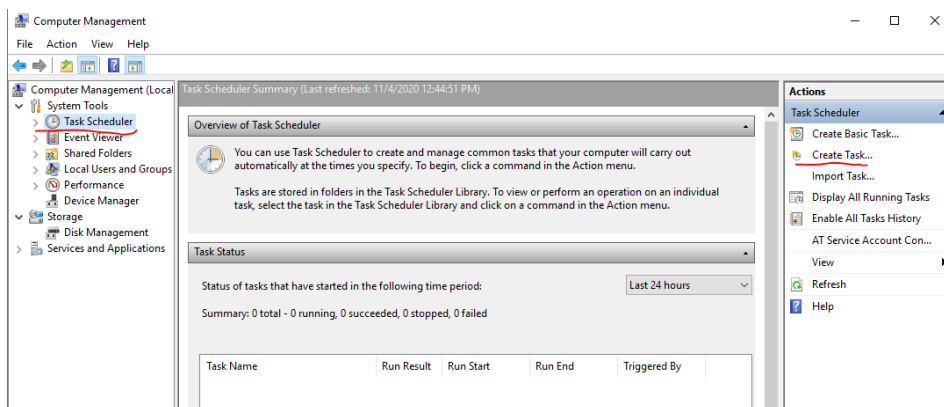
Computer Management

File Action View Help

Computer Management (Local
System Tools
Task Scheduler
Event Viewer
Shared Folders
Local Users and Groups
Performance
Device Manager
Storage
Disk Management
Services and Applications

Task Scheduler Summary (Last refreshed: 11/4/2020 12:44:51 PM)

Overview of Task Scheduler

You can use Task Scheduler to create and manage common tasks that your computer will carry out automatically at the times you specify. To begin, click a command in the Action menu.

Tasks are stored in folders in the Task Scheduler Library. To view or perform an operation on an individual task, select the task in the Task Scheduler Library and click on a command in the Action menu.

Task Status

Status of tasks that have started in the following time period:

Last 24 hours

Summary: 0 total - 0 running, 0 succeeded, 0 stopped, 0 failed

| Task Name | Run Result | Run Start | Run End | Triggered By |
|---|---|---|---|---|

Actions
Task Scheduler
Create Basic Task...
Create Task...
Import Task...
Display All Running Tasks
Enable All Tasks History
AT Service Account Con...
View
Refresh
Help